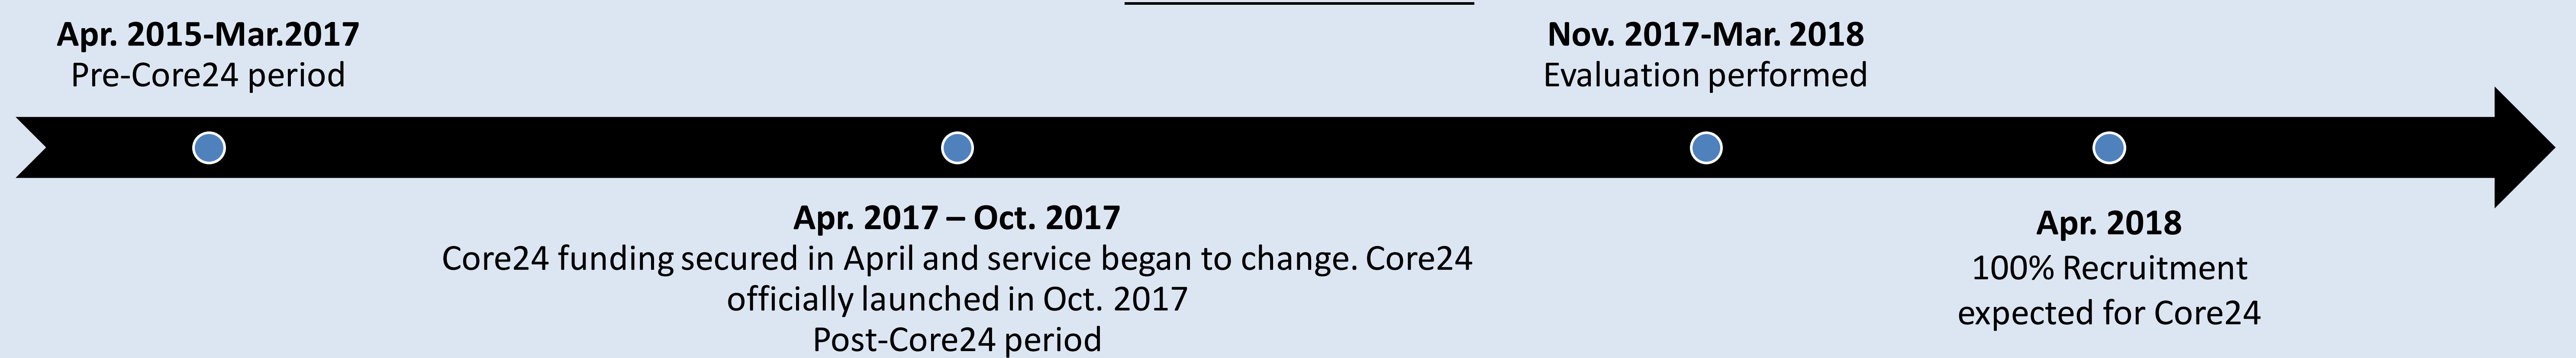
Apr. 2015-Mar.2017
Pre-Core24 period

Nov. 2017-Mar. 2018
Evaluation performed

Apr. 2017 – Oct. 2017
Core24 funding secured in April and service began to change. Core24 officially launched in Oct. 2017
Post-Core24 period

Apr. 2018
100% Recruitment expected for Core24